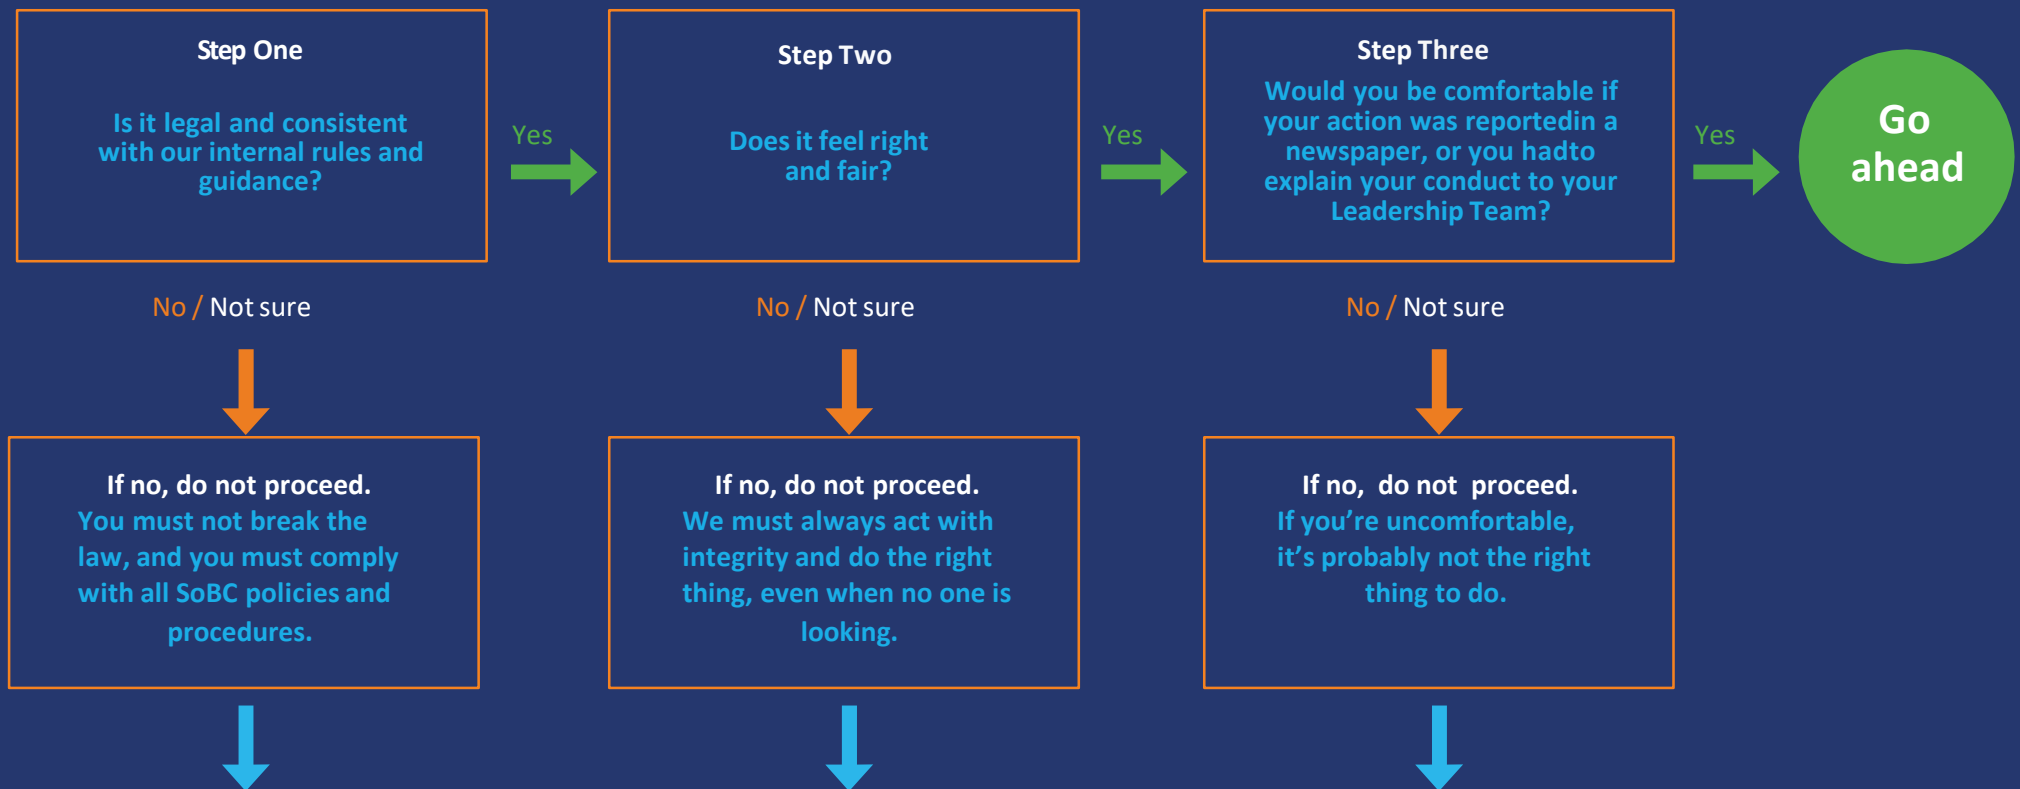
Step One

Is it legal and consistent with our internal rules and guidance?

Yes

Step Two

Does it feel right and fair?

Yes

Step Three

Would you be comfortable if your action was reportedin a newspaper, or you hadto explain your conduct to your Leadership Team?

Yes

Go ahead

No / Not sure

No / Not sure

No / Not sure

If no, do not proceed.
You must not break the law, and you must comply with all SoBC policies and procedures.

If no, do not proceed.
We must always act with integrity and do the right thing, even when no one is looking.

If no, do not proceed.
If you're uncomfortable, it's probably not the right thing to do.